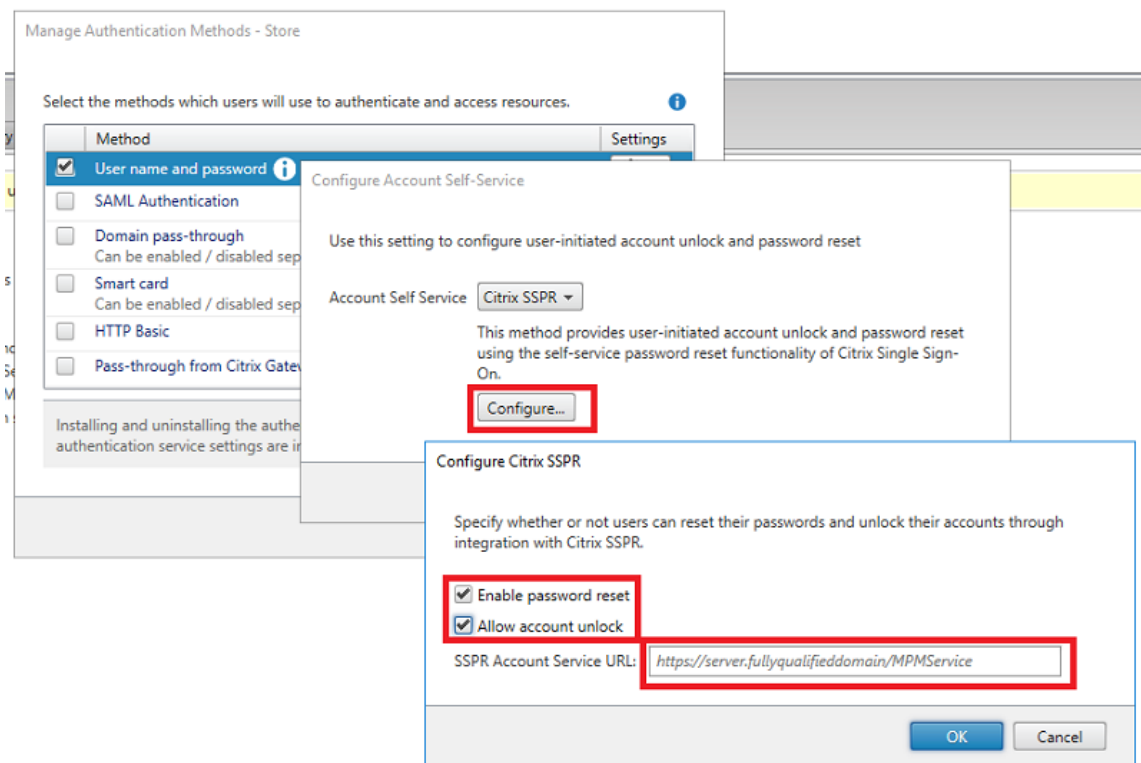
Manage Authentication Methods - Store

Select the methods which users will use to authenticate and access resources.

| | Method | Settings |
|---|---|---|
| ☑ | User name and password | |
| ☐ | SAML Authentication | |
| ☐ | Domain pass-through<br>Can be enabled / disabled sep | |
| ☐ | Smart card<br>Can be enabled / disabled sep | |
| ☐ | HTTP Basic | |
| ☐ | Pass-through from Citrix Gatew | |

Installing and uninstalling the authe authentication service settings are in

Configure Account Self-Service

Use this setting to configure user-initiated account unlock and password reset

Account Self Service Citrix SSPR

This method provides user-initiated account unlock and password reset using the self-service password reset functionality of Citrix Single Sign-On.

Configure...

Configure Citrix SSPR

Specify whether or not users can reset their passwords and unlock their accounts through integration with Citrix SSPR.

☑ Enable password reset
☑ Allow account unlock

SSPR Account Service URL: https://server.fullyqualifieddomain/MPMService

OK Cancel